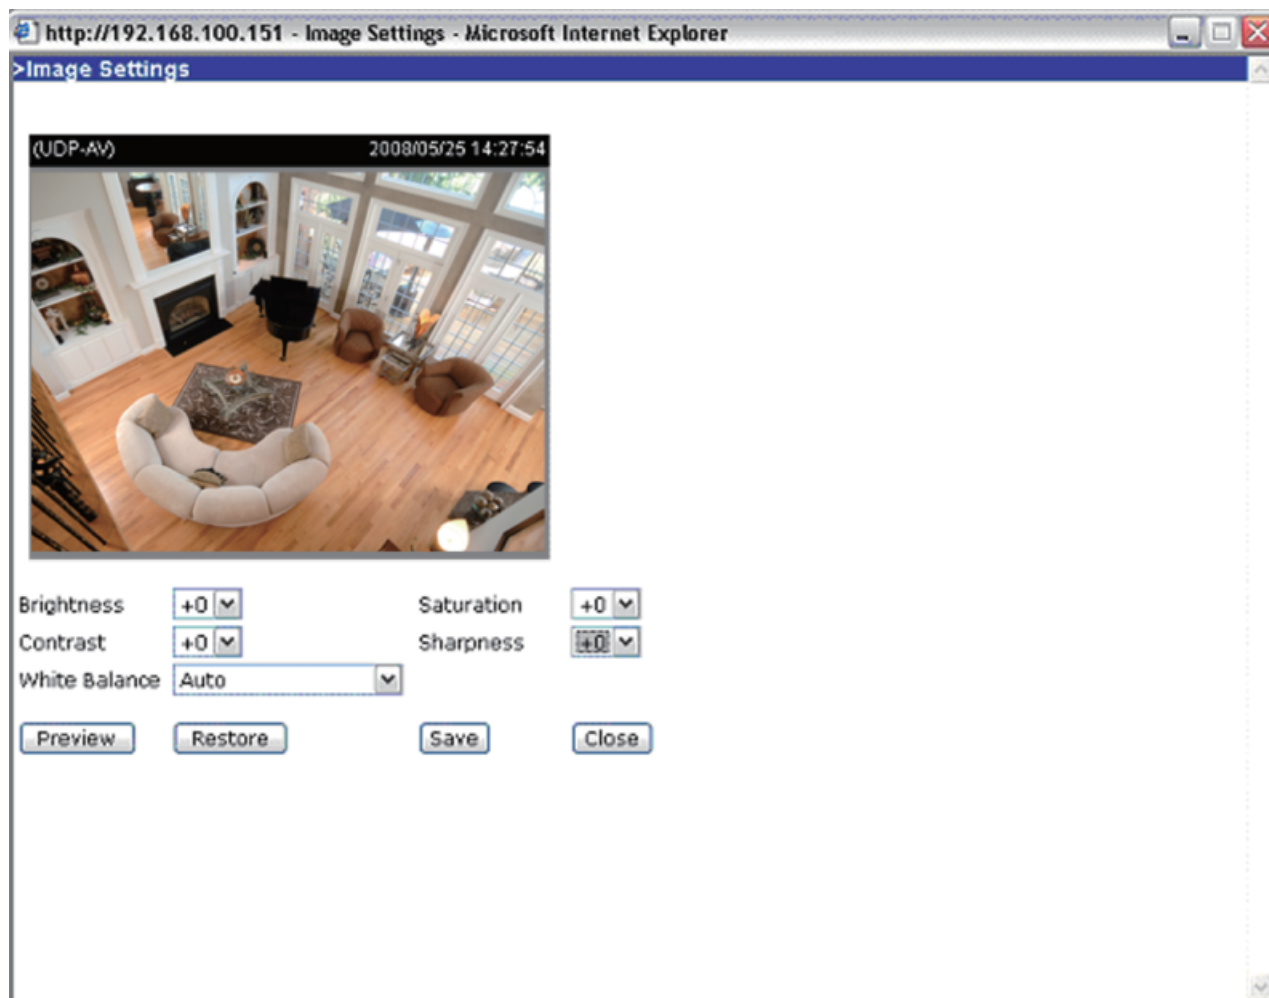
http://192.168.100.151 - Image Settings - Microsoft Internet Explorer

>Image Settings

(UDP-AV) 2008/05/25 14:27:54

Brightness +0
Contrast +0
White Balance Auto

Saturation +0
Sharpness +0

Preview Restore Save Close